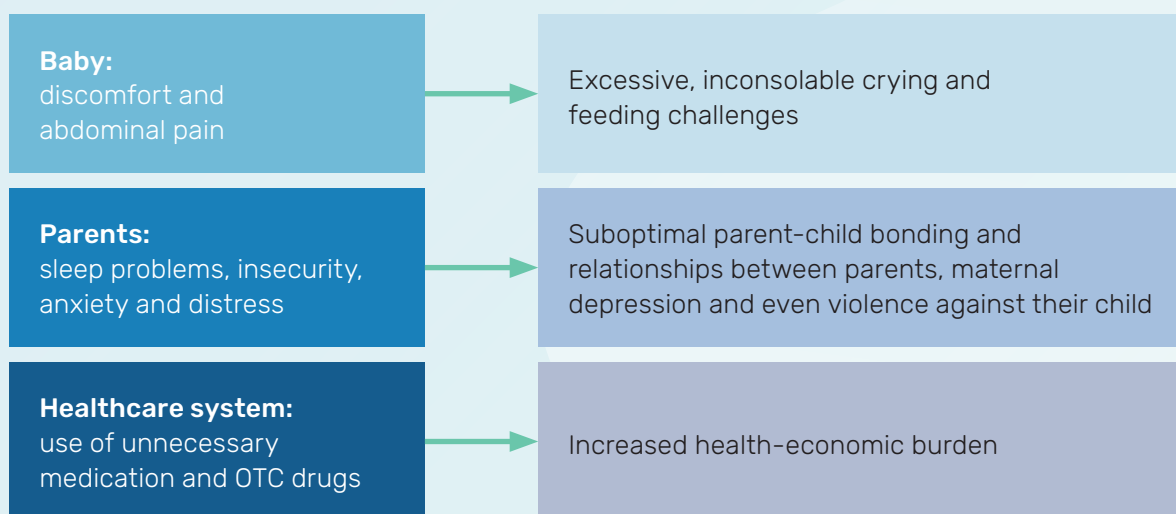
Baby:
discomfort and abdominal pain

Excessive, inconsolable crying and feeding challenges

Parents:
sleep problems, insecurity, anxiety and distress

Suboptimal parent-child bonding and relationships between parents, maternal depression and even violence against their child

Healthcare system:
use of unnecessary medication and OTC drugs

Increased health-economic burden